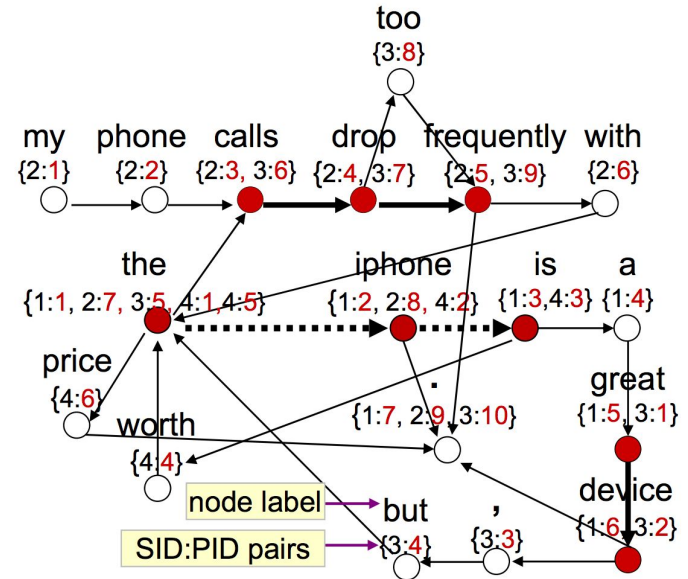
too
{3:8}

my
{2:1}

phone
{2:2}

calls
{2:3, 3:6}

drop
{2:4, 3:7}

frequently
{2:5, 3:9}

with
{2:6}

the
{1:1, 2:7, 3:5, 4:1, 4:5}

iphone
{1:2, 2:8, 4:2}

is
{1:3, 4:3}

a
{1:4}

price
{4:6}

.
{1:7, 2:9, 3:10}

great
{1:5, 3:1}

worth
{4:4}

node label

but
{3:4}

,
{3:3}

device
{1:6, 3:2}

SID:PID pairs